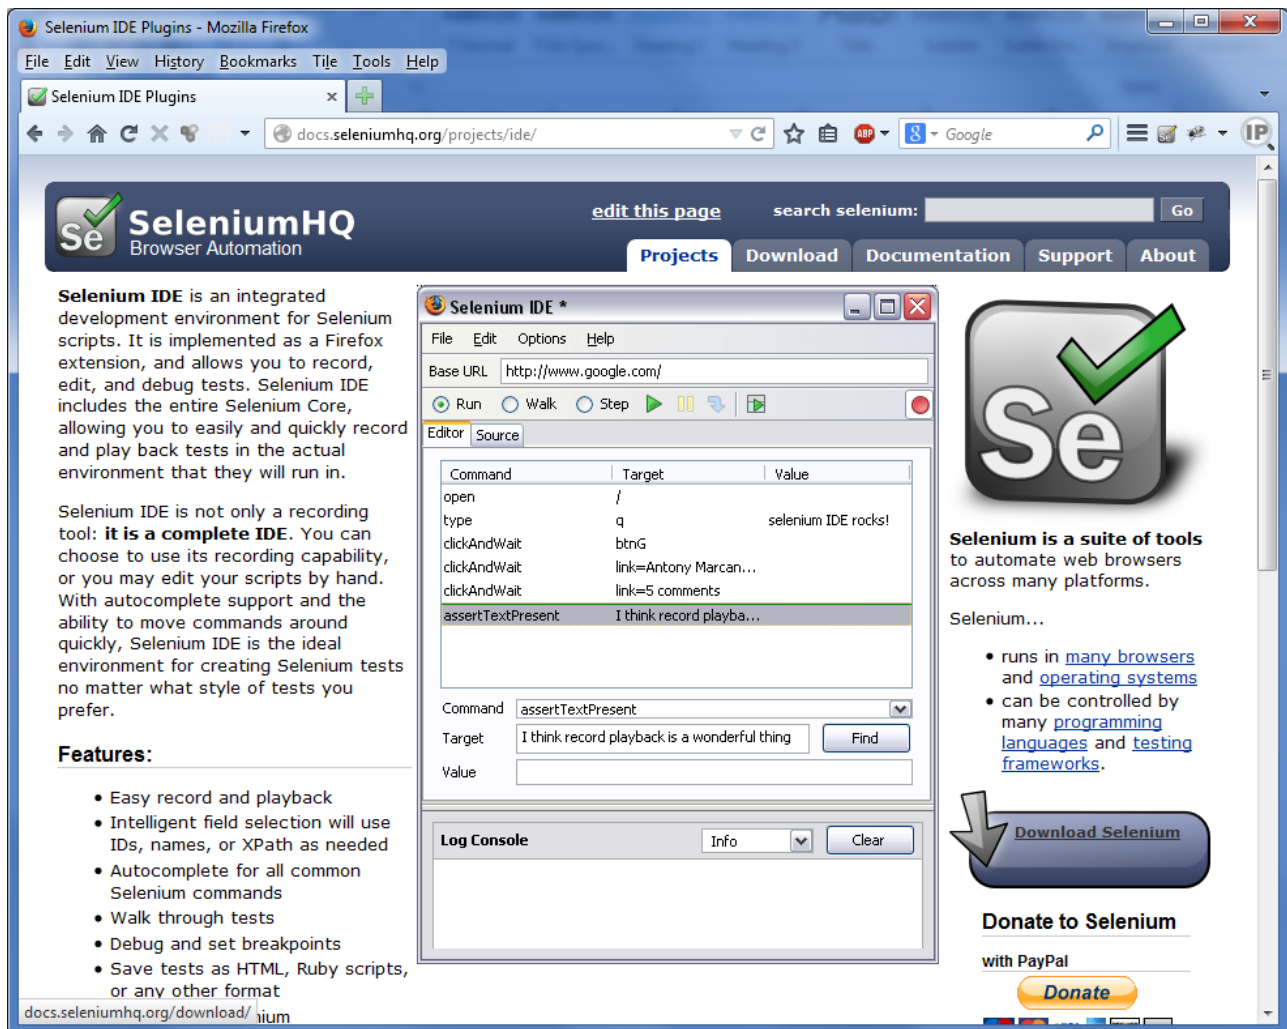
Selenium IDE Plugins - Mozilla Firefox

File Edit View History Bookmarks Tile Tools Help

Selenium IDE Plugins ×

docs.seleniumhq.org/projects/ide/

Google

IP

Se SeleniumHQ
Browser Automation

edit this page

search selenium: Go

Projects Download Documentation Support About

**Selenium IDE** is an integrated development environment for Selenium scripts. It is implemented as a Firefox extension, and allows you to record, edit, and debug tests. Selenium IDE includes the entire Selenium Core, allowing you to easily and quickly record and play back tests in the actual environment that they will run in.

Selenium IDE is not only a recording tool: **it is a complete IDE**. You can choose to use its recording capability, or you may edit your scripts by hand. With autocomplete support and the ability to move commands around quickly, Selenium IDE is the ideal environment for creating Selenium tests no matter what style of tests you prefer.

**Features:**

- Easy record and playback
- Intelligent field selection will use IDs, names, or XPath as needed
- Autocomplete for all common Selenium commands
- Walk through tests
- Debug and set breakpoints
- Save tests as HTML, Ruby scripts, or any other format

docs.seleniumhq.org/download/ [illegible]nium

Selenium IDE *

File Edit Options Help

Base URL http://www.google.com/

Run Walk Step

Editor Source

| Command | Target | Value |
|---|---|---|
| open | / | |
| type | q | selenium IDE rocks! |
| clickAndWait | btnG | |
| clickAndWait | link=Antony Marcan... | |
| clickAndWait | link=5 comments | |
| assertTextPresent | I think record playba... | |

Command assertTextPresent

Target I think record playback is a wonderful thing Find

Value

Log Console Info Clear

**Selenium is a suite of tools** to automate web browsers across many platforms.

Selenium...

- runs in many browsers and operating systems
- can be controlled by many programming languages and testing frameworks.

Download Selenium

**Donate to Selenium**

with PayPal

Donate